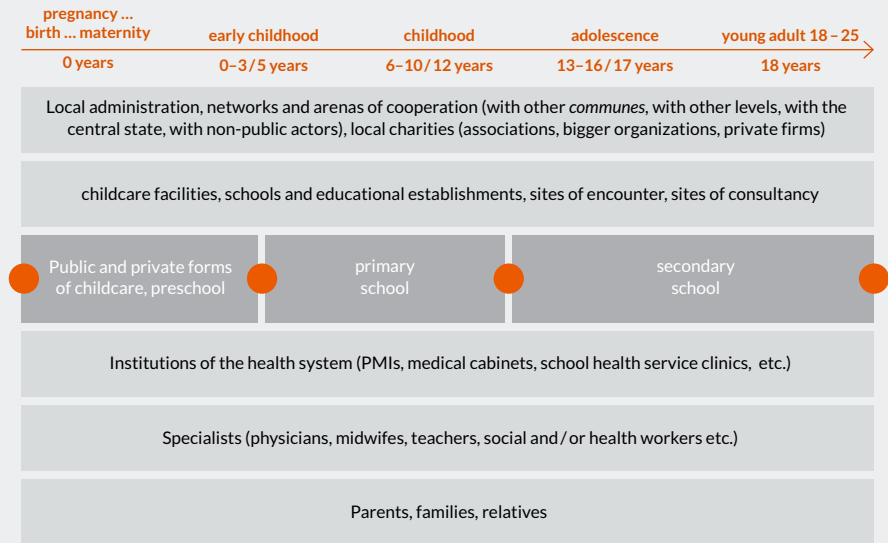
pregnancy … birth … maternity
0 years

early childhood
0–3 / 5 years

childhood
6–10 / 12 years

adolescence
13–16 / 17 years

young adult 18 – 25
18 years

Local administration, networks and arenas of cooperation (with other *communes*, with other levels, with the central state, with non-public actors), local charities (associations, bigger organizations, private firms)

childcare facilities, schools and educational establishments, sites of encounter, sites of consultancy

Public and private forms of childcare, preschool

primary school

secondary school

Institutions of the health system (PMIs, medical cabinets, school health service clinics, etc.)

Specialists (physicians, midwifes, teachers, social and / or health workers etc.)

Parents, families, relatives